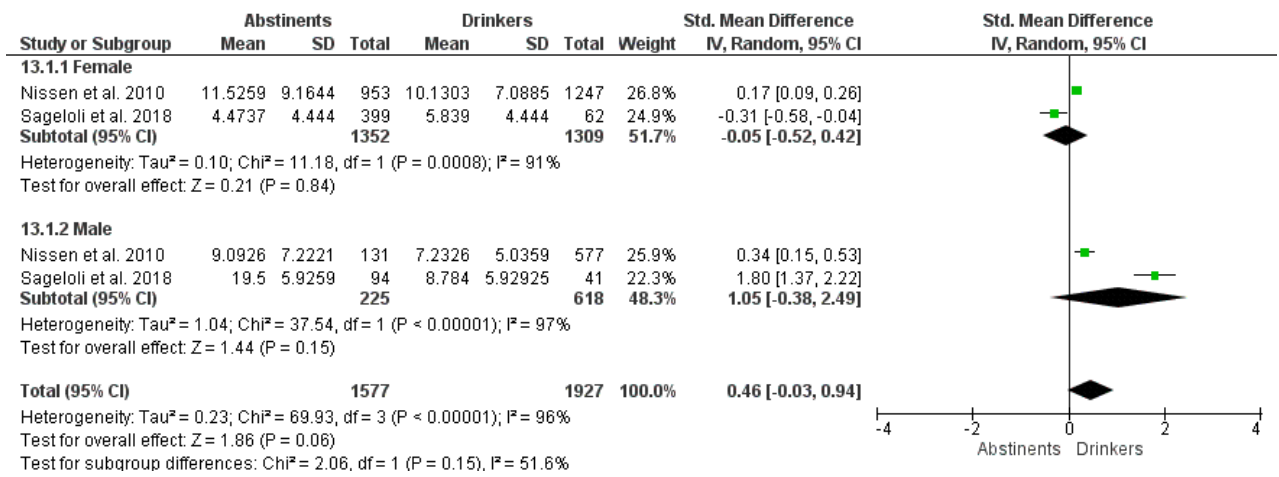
| Study or Subgroup | Abstinents Mean | Abstinents SD | Abstinents Total | Drinkers Mean | Drinkers SD | Drinkers Total | Weight | Std. Mean Difference IV, Random, 95% CI |
|---|---|---|---|---|---|---|---|---|
| **13.1.1 Female** | | | | | | | | |
| Nissen et al. 2010 | 11.5259 | 9.1644 | 953 | 10.1303 | 7.0885 | 1247 | 26.8% | 0.17 [0.09, 0.26] |
| Sageloli et al. 2018 | 4.4737 | 4.444 | 399 | 5.839 | 4.444 | 62 | 24.9% | -0.31 [-0.58, -0.04] |
| **Subtotal (95% CI)** | | | **1352** | | | **1309** | **51.7%** | **-0.05 [-0.52, 0.42]** |

Heterogeneity: Tau² = 0.10; Chi² = 11.18, df = 1 (P = 0.0008); I² = 91%
Test for overall effect: Z = 0.21 (P = 0.84)

| Study or Subgroup | Abstinents Mean | Abstinents SD | Abstinents Total | Drinkers Mean | Drinkers SD | Drinkers Total | Weight | Std. Mean Difference IV, Random, 95% CI |
|---|---|---|---|---|---|---|---|---|
| **13.1.2 Male** | | | | | | | | |
| Nissen et al. 2010 | 9.0926 | 7.2221 | 131 | 7.2326 | 5.0359 | 577 | 25.9% | 0.34 [0.15, 0.53] |
| Sageloli et al. 2018 | 19.5 | 5.9259 | 94 | 8.784 | 5.92925 | 41 | 22.3% | 1.80 [1.37, 2.22] |
| **Subtotal (95% CI)** | | | **225** | | | **618** | **48.3%** | **1.05 [-0.38, 2.49]** |

Heterogeneity: Tau² = 1.04; Chi² = 37.54, df = 1 (P < 0.00001); I² = 97%
Test for overall effect: Z = 1.44 (P = 0.15)

**Total (95% CI)** **1577** **1927** **100.0%** **0.46 [-0.03, 0.94]**
Heterogeneity: Tau² = 0.23; Chi² = 69.93, df = 3 (P < 0.00001); I² = 96%
Test for overall effect: Z = 1.86 (P = 0.06)
Test for subgroup differences: Chi² = 2.06, df = 1 (P = 0.15), I² = 51.6%

Std. Mean Difference
IV, Random, 95% CI
-4 -2 0 2 4
Abstinents Drinkers